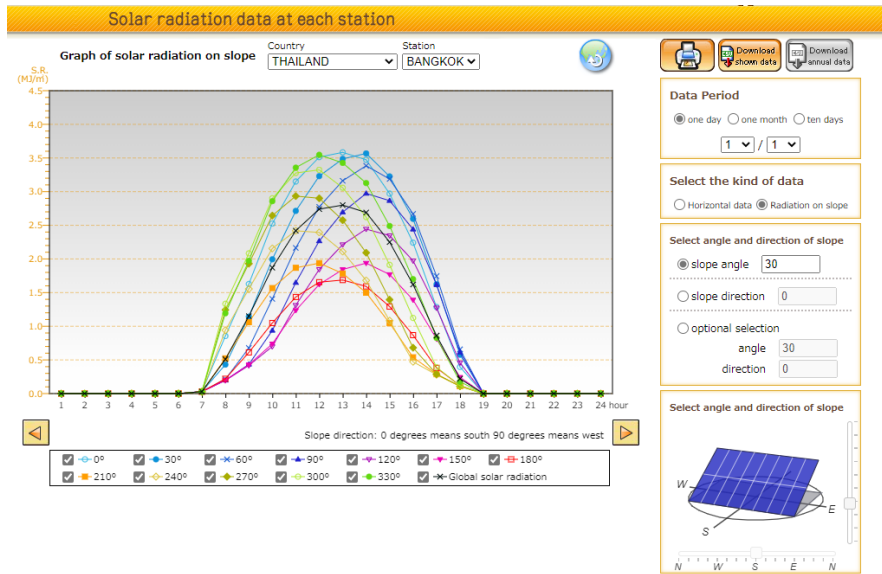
Solar radiation data at each station

Graph of solar radiation on slope

Country
THAILAND

Station
BANGKOK

Download shown data

Download annual data

S.R. (MJ/m)

4.5
4.0
3.5
3.0
2.5
2.0
1.5
1.0
0.5
0.0

1 2 3 4 5 6 7 8 9 10 11 12 13 14 15 16 17 18 19 20 21 22 23 24 hour

Slope direction: 0 degrees means south 90 degrees means west

0° 30° 60° 90° 120° 150° 180°
210° 240° 270° 300° 330° Global solar radiation

Data Period
one day one month ten days
1 / 1

Select the kind of data
Horizontal data Radiation on slope

Select angle and direction of slope
slope angle 30
slope direction 0
optional selection
angle 30
direction 0

Select angle and direction of slope
W
E
S
N W S E N